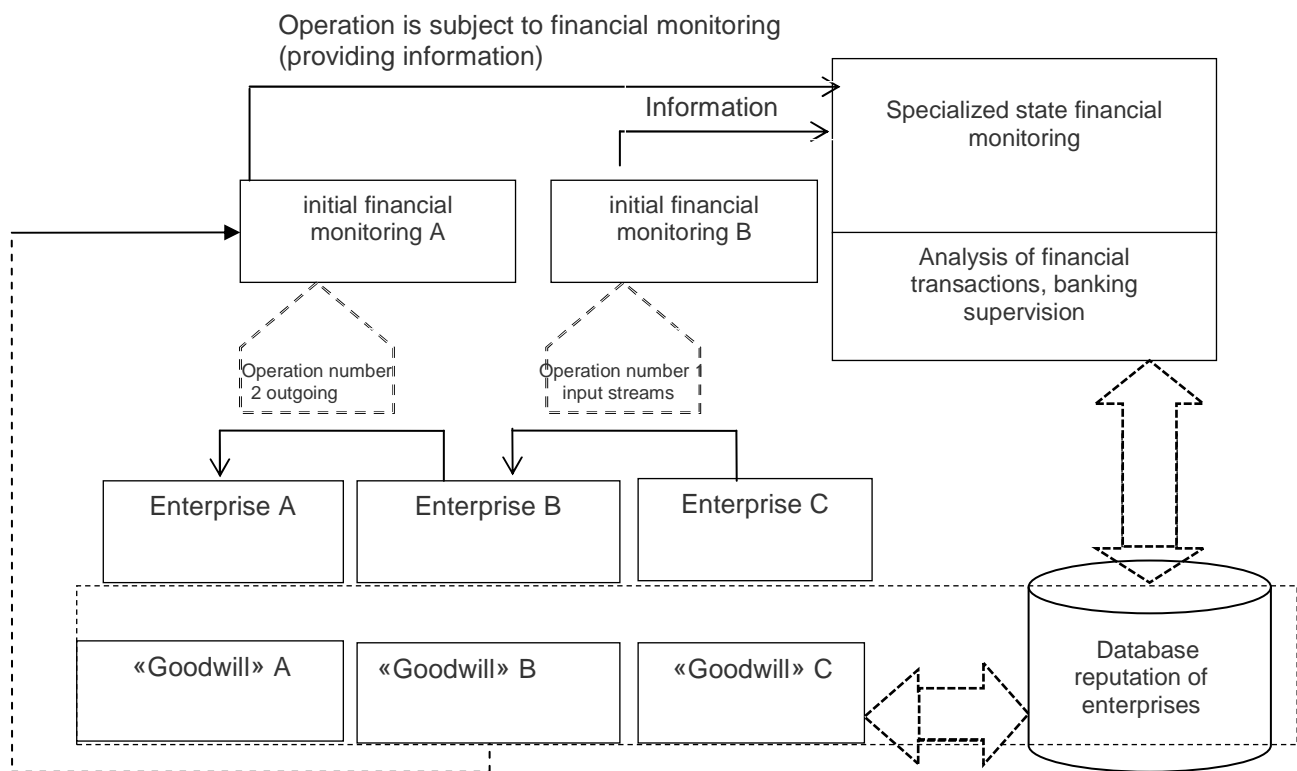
Operation is subject to financial monitoring (providing information)

Information

Specialized state financial monitoring

Analysis of financial transactions, banking supervision

initial financial monitoring A

initial financial monitoring B

Operation number 2 outgoing

Operation number 1 input streams

Enterprise A

Enterprise B

Enterprise C

«Goodwill» A

«Goodwill» B

«Goodwill» C

Database reputation of enterprises